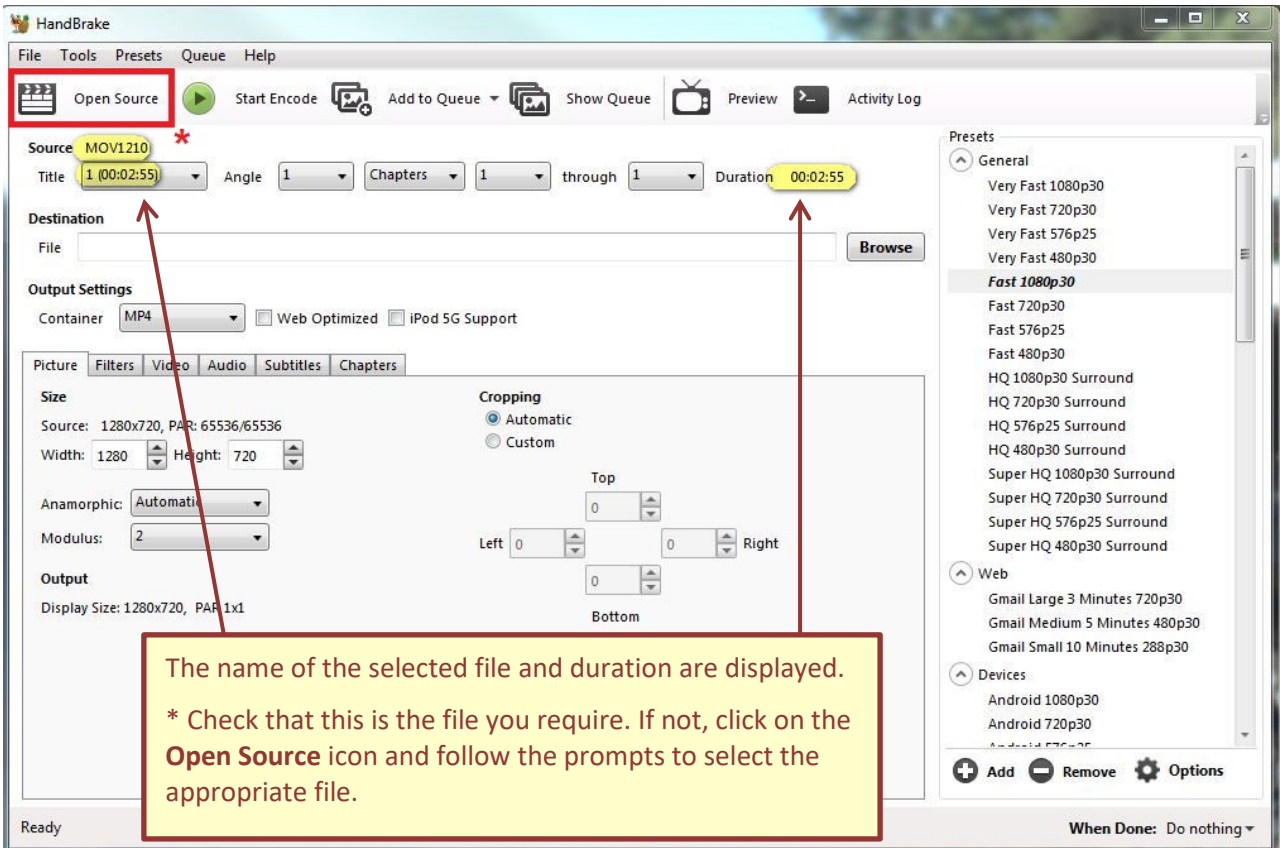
HandBrake

File Tools Presets Queue Help

Open Source Start Encode Add to Queue Show Queue Preview Activity Log

Source MOV1210 *
Title 1 (00:02:55) Angle 1 Chapters 1 through 1 Duration 00:02:55

Destination
File Browse

Output Settings
Container MP4 Web Optimized iPod 5G Support

Picture Filters Video Audio Subtitles Chapters

Size
Source: 1280x720, PAR: 65536/65536
Width: 1280 Height: 720

Anamorphic: Automatic
Modulus: 2

Output
Display Size: 1280x720, PAR 1x1

Cropping
Automatic
Custom

Top
0
Left 0 0 Right
0
Bottom

The name of the selected file and duration are displayed.

* Check that this is the file you require. If not, click on the **Open Source** icon and follow the prompts to select the appropriate file.

Presets
General
Very Fast 1080p30
Very Fast 720p30
Very Fast 576p25
Very Fast 480p30
Fast 1080p30
Fast 720p30
Fast 576p25
Fast 480p30
HQ 1080p30 Surround
HQ 720p30 Surround
HQ 576p25 Surround
HQ 480p30 Surround
Super HQ 1080p30 Surround
Super HQ 720p30 Surround
Super HQ 576p25 Surround
Super HQ 480p30 Surround
Web
Gmail Large 3 Minutes 720p30
Gmail Medium 5 Minutes 480p30
Gmail Small 10 Minutes 288p30
Devices
Android 1080p30
Android 720p30
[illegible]

Add Remove Options

Ready

When Done: Do nothing